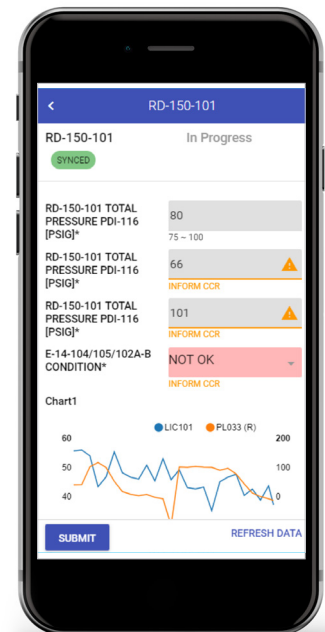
<

RD-150-101

RD-150-101

In Progress

SYNCED

RD-150-101 TOTAL PRESSURE PDI-116 [PSIG]*

80

75 ~ 100

RD-150-101 TOTAL PRESSURE PDI-116 [PSIG]*

66

INFORM CCR

RD-150-101 TOTAL PRESSURE PDI-116 [PSIG]*

101

INFORM CCR

E-14-104/105/102A-B CONDITION*

NOT OK

INFORM CCR

Chart1

LIC101 PL033 (R)

60
50
40

200
100
0

SUBMIT

REFRESH DATA